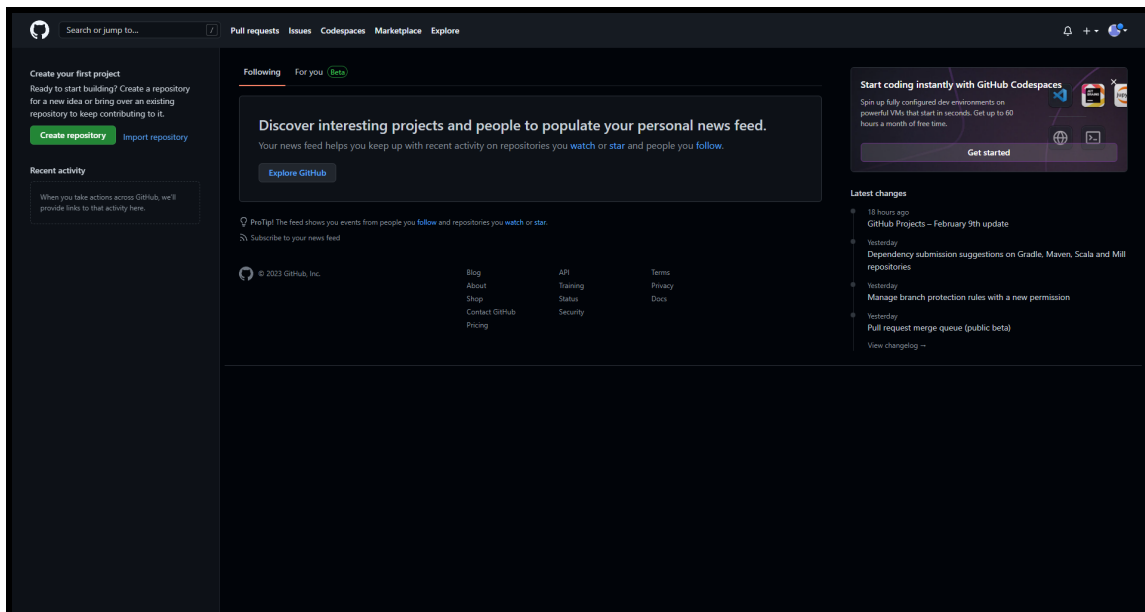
Search or jump to... /

Pull requests Issues Codespaces Marketplace Explore

Create your first project

Ready to start building? Create a repository for a new idea or bring over an existing repository to keep contributing to it.

Create repository

Import repository

Recent activity

When you take actions across GitHub, we'll provide links to that activity here.

Following For you Beta

Discover interesting projects and people to populate your personal news feed.

Your news feed helps you keep up with recent activity on repositories you watch or star and people you follow.

Explore GitHub

ProTip! The feed shows you events from people you follow and repositories you watch or star.

Subscribe to your news feed

© 2023 GitHub, Inc.

Blog
About
Shop
Contact GitHub
Pricing

API
Training
Status
Security

Terms
Privacy
Docs

Start coding instantly with GitHub Codespaces

Spin up fully configured dev environments on powerful VMs that start in seconds. Get up to 60 hours a month of free time.

Get started

Latest changes

18 hours ago
GitHub Projects – February 9th update

Yesterday
Dependency submission suggestions on Gradle, Maven, Scala and Mill repositories

Yesterday
Manage branch protection rules with a new permission

Yesterday
Pull request merge queue (public beta)

View changelog →